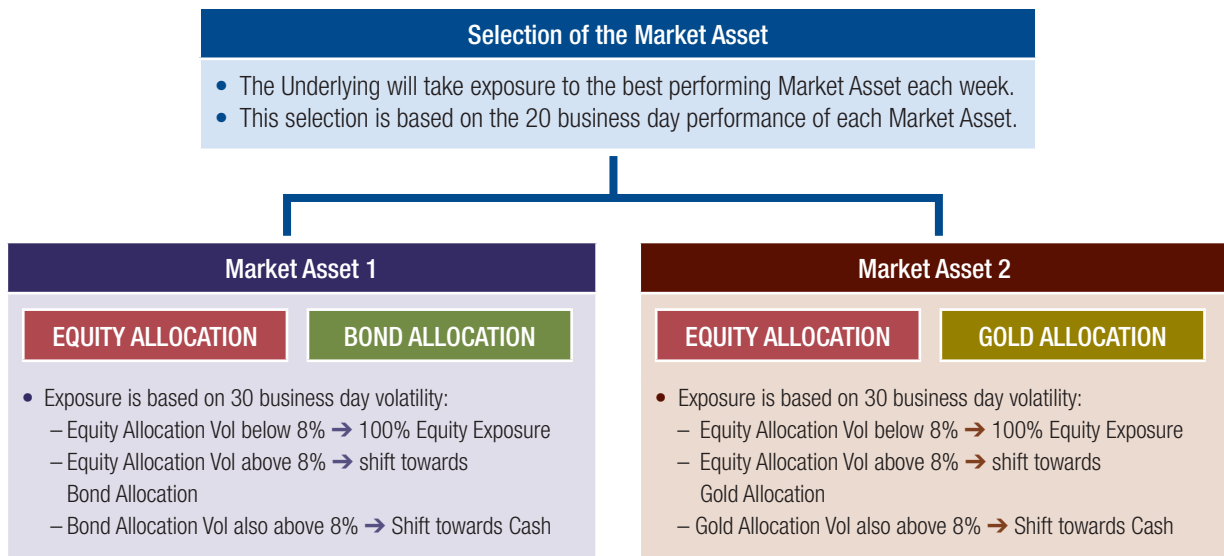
Selection of the Market Asset

- The Underlying will take exposure to the best performing Market Asset each week.
- This selection is based on the 20 business day performance of each Market Asset.

Market Asset 1

EQUITY ALLOCATION

BOND ALLOCATION

- Exposure is based on 30 business day volatility:
  – Equity Allocation Vol below 8% ➔ 100% Equity Exposure
  – Equity Allocation Vol above 8% ➔ shift towards Bond Allocation
  – Bond Allocation Vol also above 8% ➔ Shift towards Cash

Market Asset 2

EQUITY ALLOCATION

GOLD ALLOCATION

- Exposure is based on 30 business day volatility:
  – Equity Allocation Vol below 8% ➔ 100% Equity Exposure
  – Equity Allocation Vol above 8% ➔ shift towards Gold Allocation
  – Gold Allocation Vol also above 8% ➔ Shift towards Cash